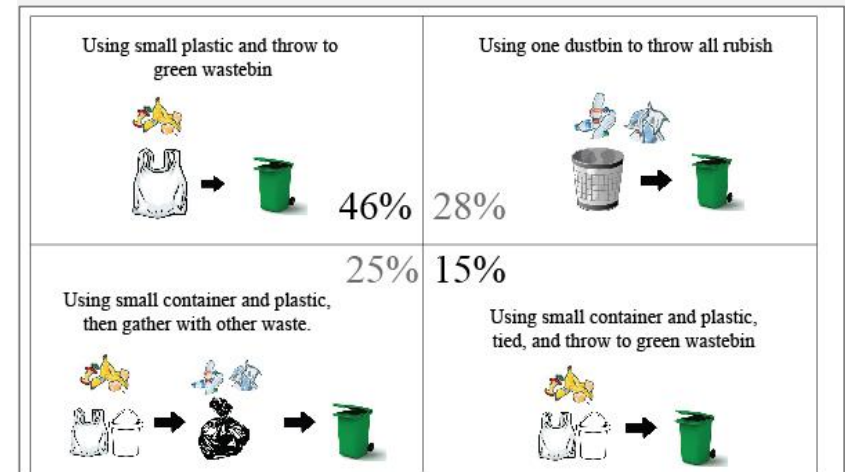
| Using small plastic and throw to green wastebin 46% | Using one dustbin to throw all rubish 28% |
|---|---|
| 25% Using small container and plastic, then gather with other waste. | 15% Using small container and plastic, tied, and throw to green wastebin |